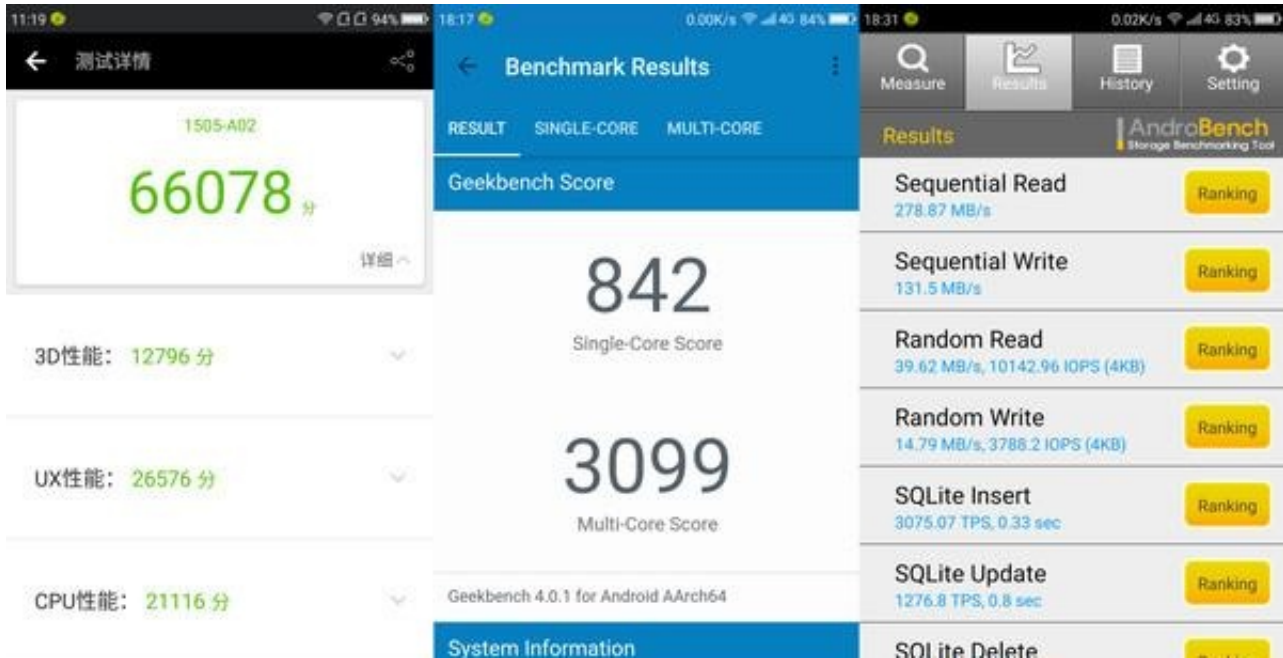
11:19 94%

测试详情

1505-A02

66078 分

详细

3D性能: 12796 分

UX性能: 26576 分

CPU性能: 21116 分

18:17 0.00K/s 4G 84%

Benchmark Results

RESULT SINGLE-CORE MULTI-CORE

Geekbench Score

842

Single-Core Score

3099

Multi-Core Score

Geekbench 4.0.1 for Android AArch64

System Information

18:31 0.02K/s 4G 83%

Measure Results History Setting

Results AndroBench Storage Benchmarking Tool

Sequential Read
278.87 MB/s
Ranking

Sequential Write
131.5 MB/s
Ranking

Random Read
39.62 MB/s, 10142.96 IOPS (4KB)
Ranking

Random Write
14.79 MB/s, 3788.2 IOPS (4KB)
Ranking

SQLite Insert
3075.07 TPS, 0.33 sec
Ranking

SQLite Update
1276.8 TPS, 0.8 sec
Ranking

SQLite Delete